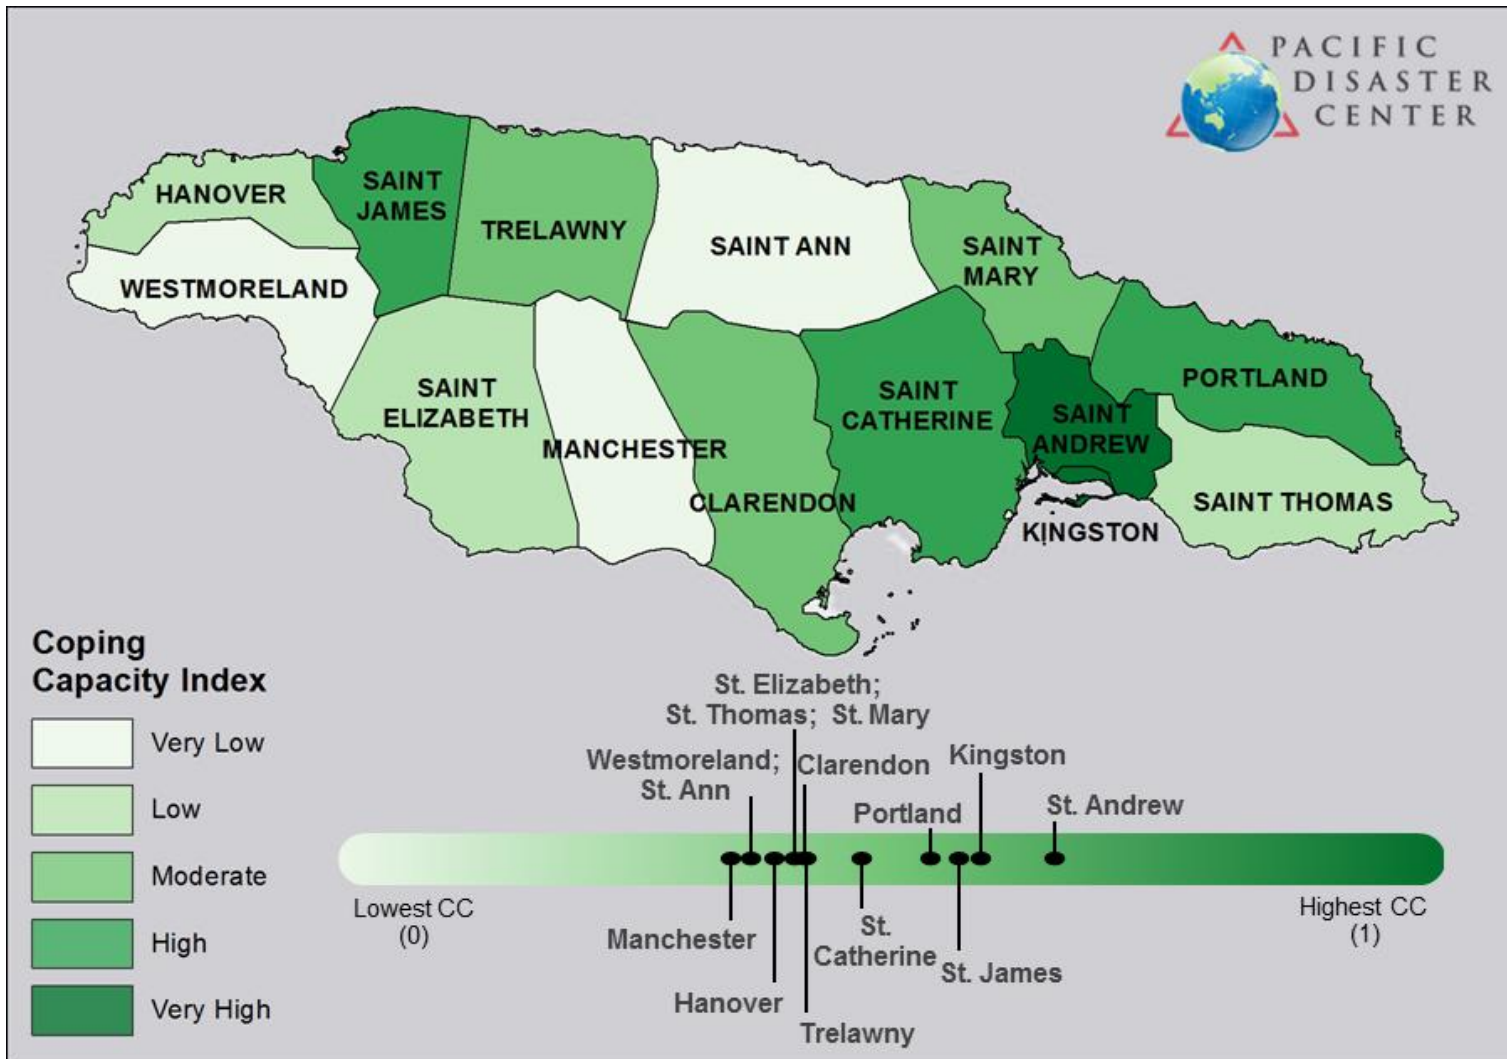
PACIFIC DISASTER CENTER

HANOVER
SAINT JAMES
TRELAWNY
SAINT ANN
SAINT MARY
WESTMORELAND
PORTLAND
SAINT ELIZABETH
SAINT CATHERINE
SAINT ANDREW
MANCHESTER
CLARENDON
SAINT THOMAS
KINGSTON

Coping Capacity Index
Very Low
Low
Moderate
High
Very High

St. Elizabeth; St. Thomas; St. Mary
Westmoreland; St. Ann
Clarendon
Kingston
Portland
St. Andrew
Lowest CC (0)
Highest CC (1)
Manchester
St. Catherine
St. James
Hanover
Trelawny